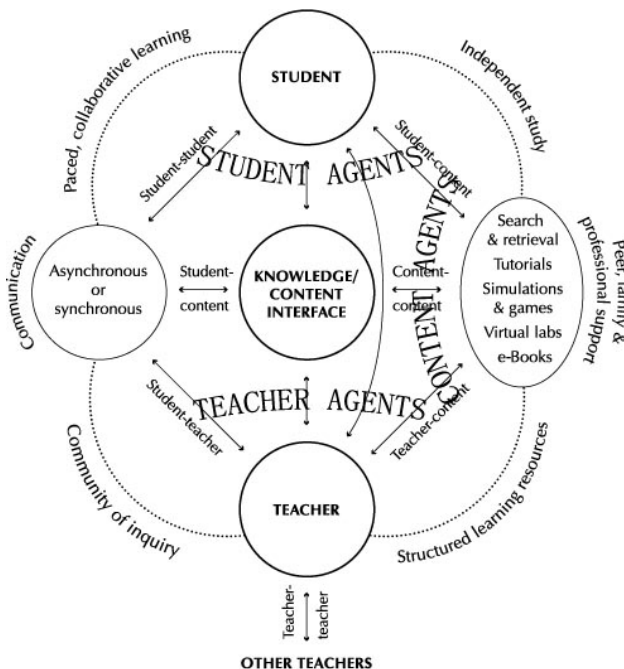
STUDENT

Paced, collaborative learning

Independent study

Student-student

STUDENT AGENTS

Student-content

Communication

Asynchronous or synchronous

Student-content

KNOWLEDGE/ CONTENT INTERFACE

Content-content

CONTENT AGENTS

Search & retrieval
Tutorials
Simulations & games
Virtual labs
e-Books

Peer, family & professional support

Student-teacher

TEACHER AGENTS

Teacher-content

Community of inquiry

Structured learning resources

TEACHER

Teacher-teacher

OTHER TEACHERS